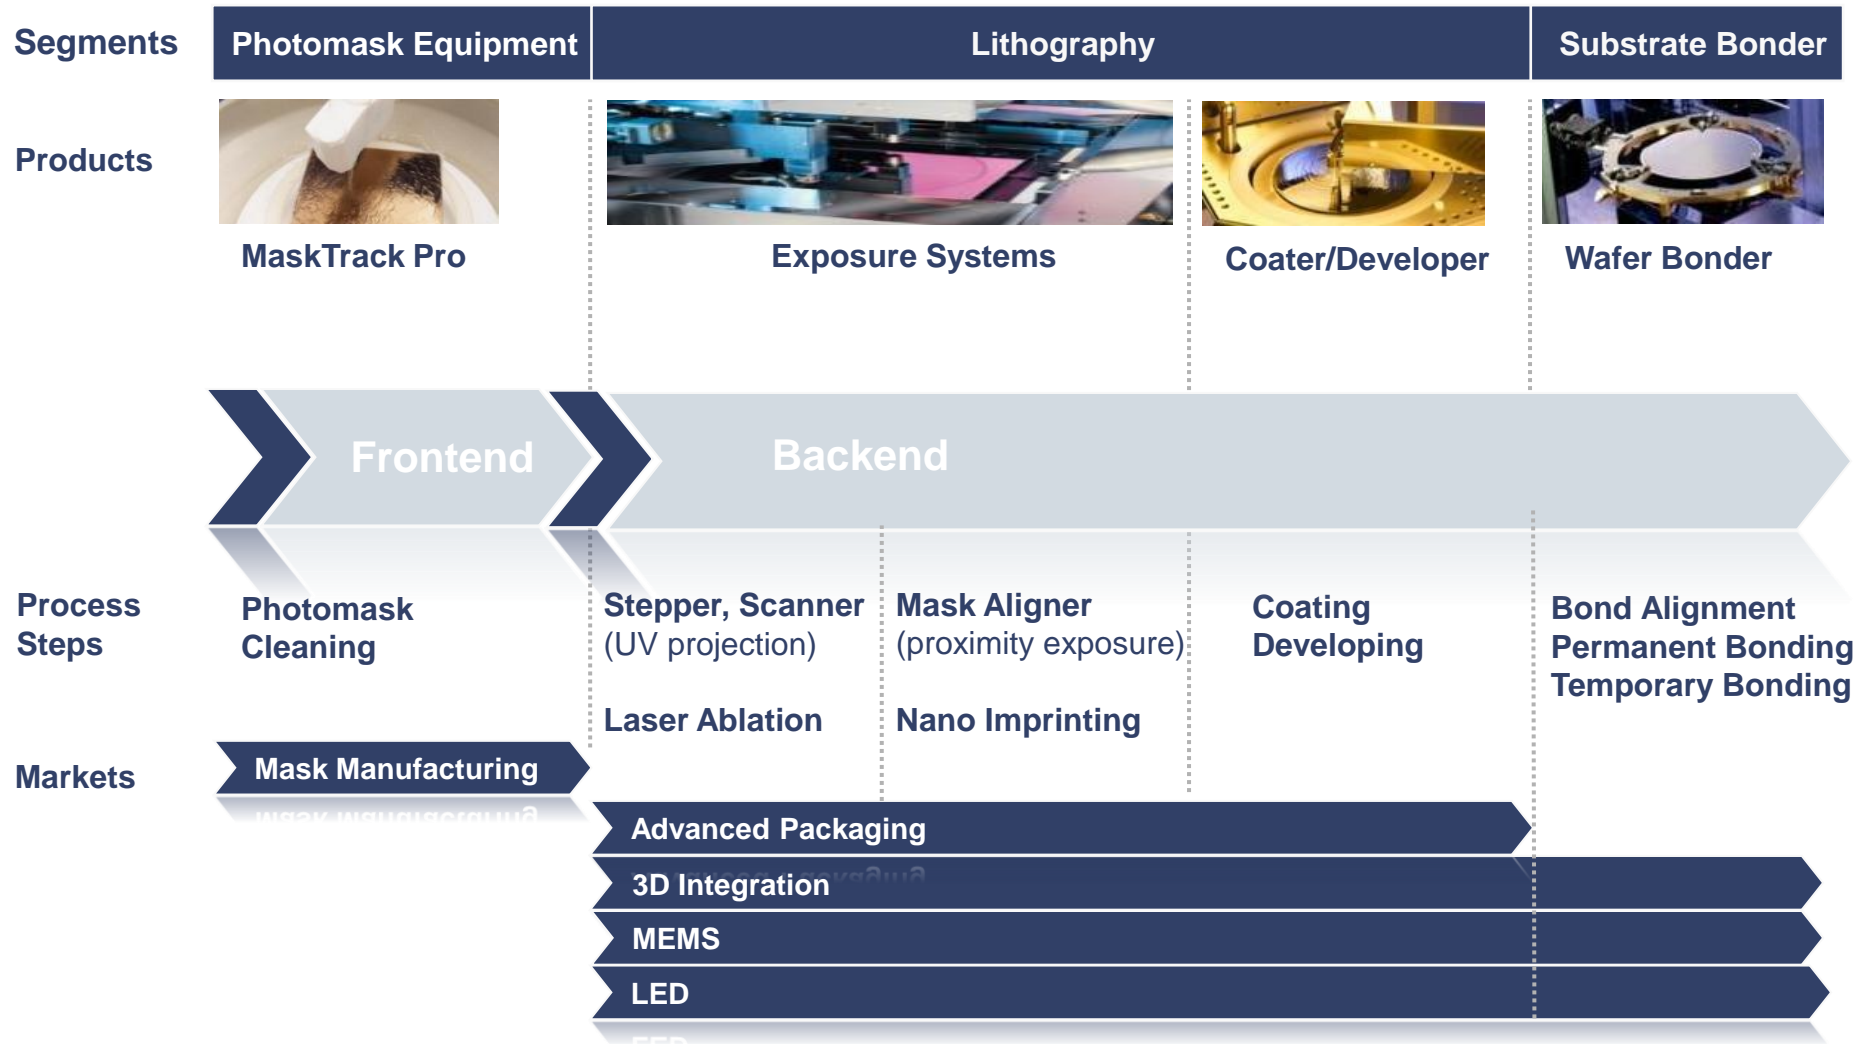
Segments

Photomask Equipment

Lithography

Substrate Bonder

Products

MaskTrack Pro

Exposure Systems

Coater/Developer

Wafer Bonder

Frontend

Backend

Process Steps

Photomask Cleaning

Stepper, Scanner (UV projection)

Laser Ablation

Mask Aligner (proximity exposure)

Nano Imprinting

Coating Developing

Bond Alignment Permanent Bonding Temporary Bonding

Markets

Mask Manufacturing

Advanced Packaging

3D Integration

MEMS

LED